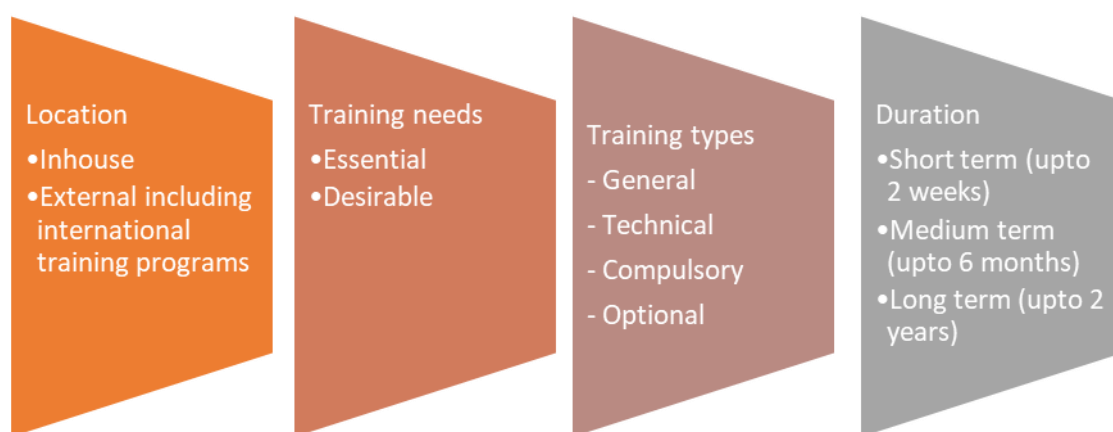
Location
•Inhouse
•External including international training programs

Training needs
•Essential
•Desirable

Training types
- General
- Technical
- Compulsory
- Optional

Duration
•Short term (upto 2 weeks)
•Medium term (upto 6 months)
•Long term (upto 2 years)